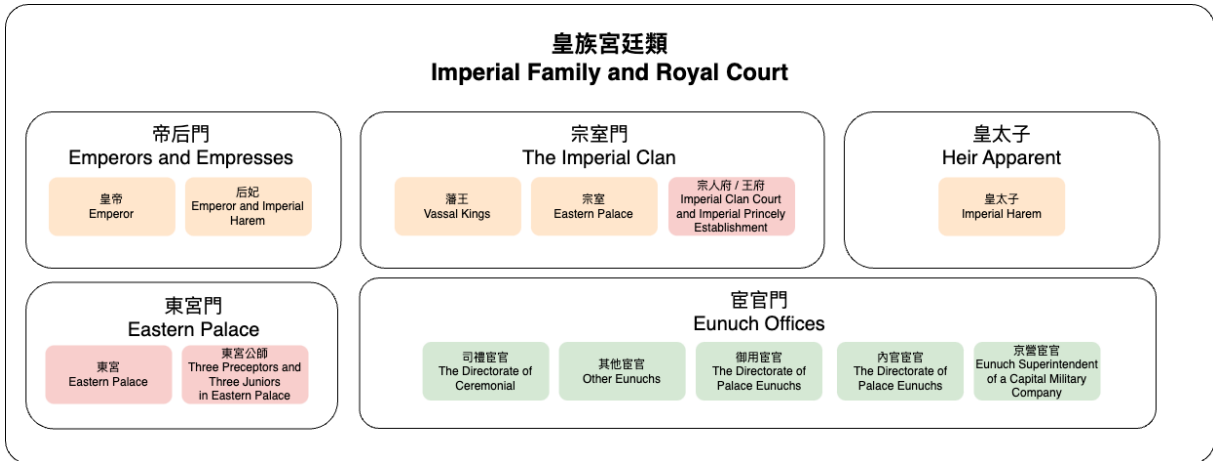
皇族宮廷類
Imperial Family and Royal Court

帝后門
Emperors and Empresses

皇帝
Emperor

后妃
Emperor and Imperial Harem

宗室門
The Imperial Clan

藩王
Vassal Kings

宗室
Eastern Palace

宗人府 / 王府
Imperial Clan Court and Imperial Princely Establishment

皇太子
Heir Apparent

皇太子
Imperial Harem

東宮門
Eastern Palace

東宮
Eastern Palace

東宮公師
Three Preceptors and Three Juniors in Eastern Palace

宦官門
Eunuch Offices

司禮宦官
The Directorate of Ceremonial

其他宦官
Other Eunuchs

御用宦官
The Directorate of Palace Eunuchs

內官宦官
The Directorate of Palace Eunuchs

京營宦官
Eunuch Superintendent of a Capital Military Company